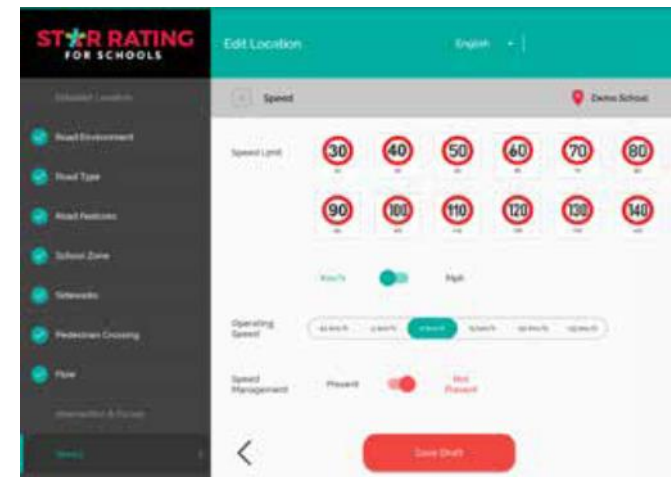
STAR RATING FOR SCHOOLS

Edit Location

English

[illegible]

Road Environment

Road Type

Road features

School Zone

Sidewalks

Pedestrian Crossing

Flow

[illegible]

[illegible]

Speed

Demo School

Speed Limit

30

40

50

60

70

80

90

100

110

120

130

140

Km/h

Mph

Operating Speed

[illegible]

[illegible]

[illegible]

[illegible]

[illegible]

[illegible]

Speed Management

Present

Not Present

<

Save Draft